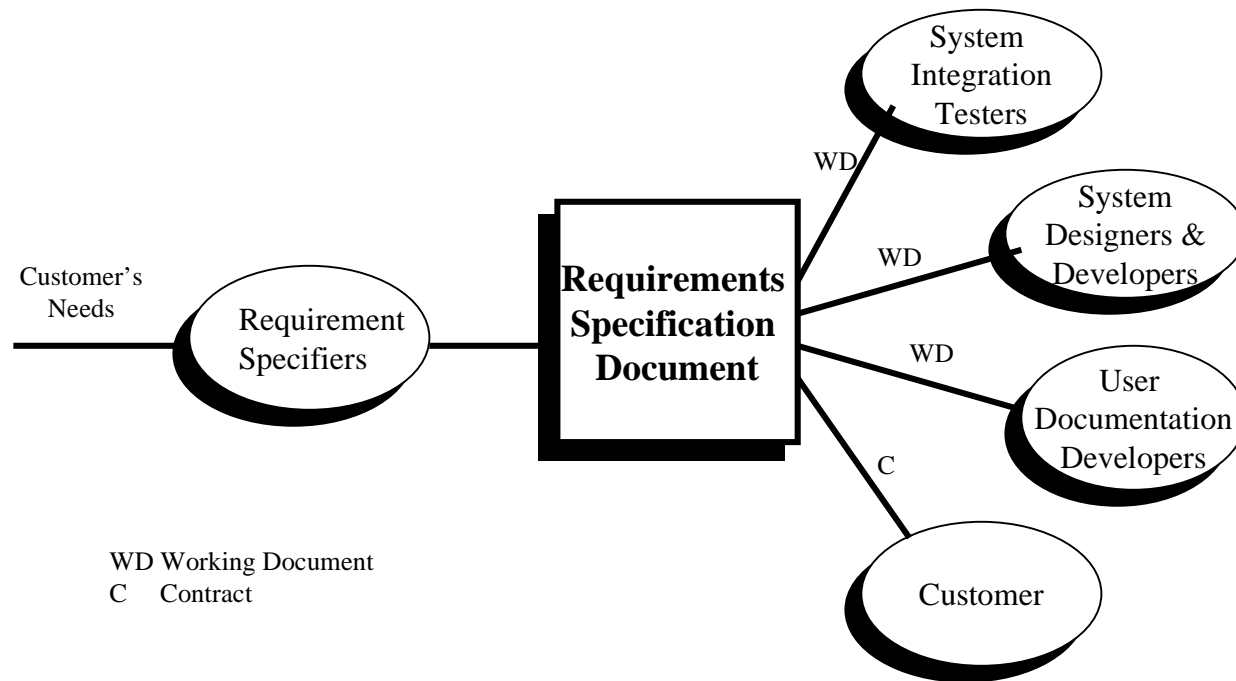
System Integration Testers

WD

System Designers & Developers

WD

Customer's Needs

Requirement Specifiers

Requirements Specification Document

WD

User Documentation Developers

C

WD Working Document
C Contract

Customer